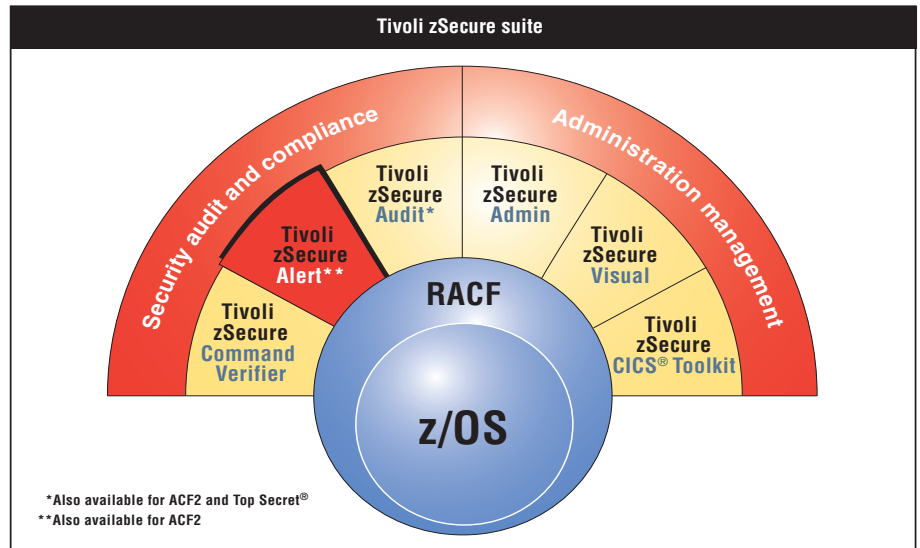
Tivoli zSecure suite

Security audit and compliance

Administration management

Tivoli zSecure Command Verifier

Tivoli zSecure Alert**

Tivoli zSecure Audit*

Tivoli zSecure Admin

Tivoli zSecure Visual

Tivoli zSecure CICS® Toolkit

RACF

z/OS

*Also available for ACF2 and Top Secret®
**Also available for ACF2